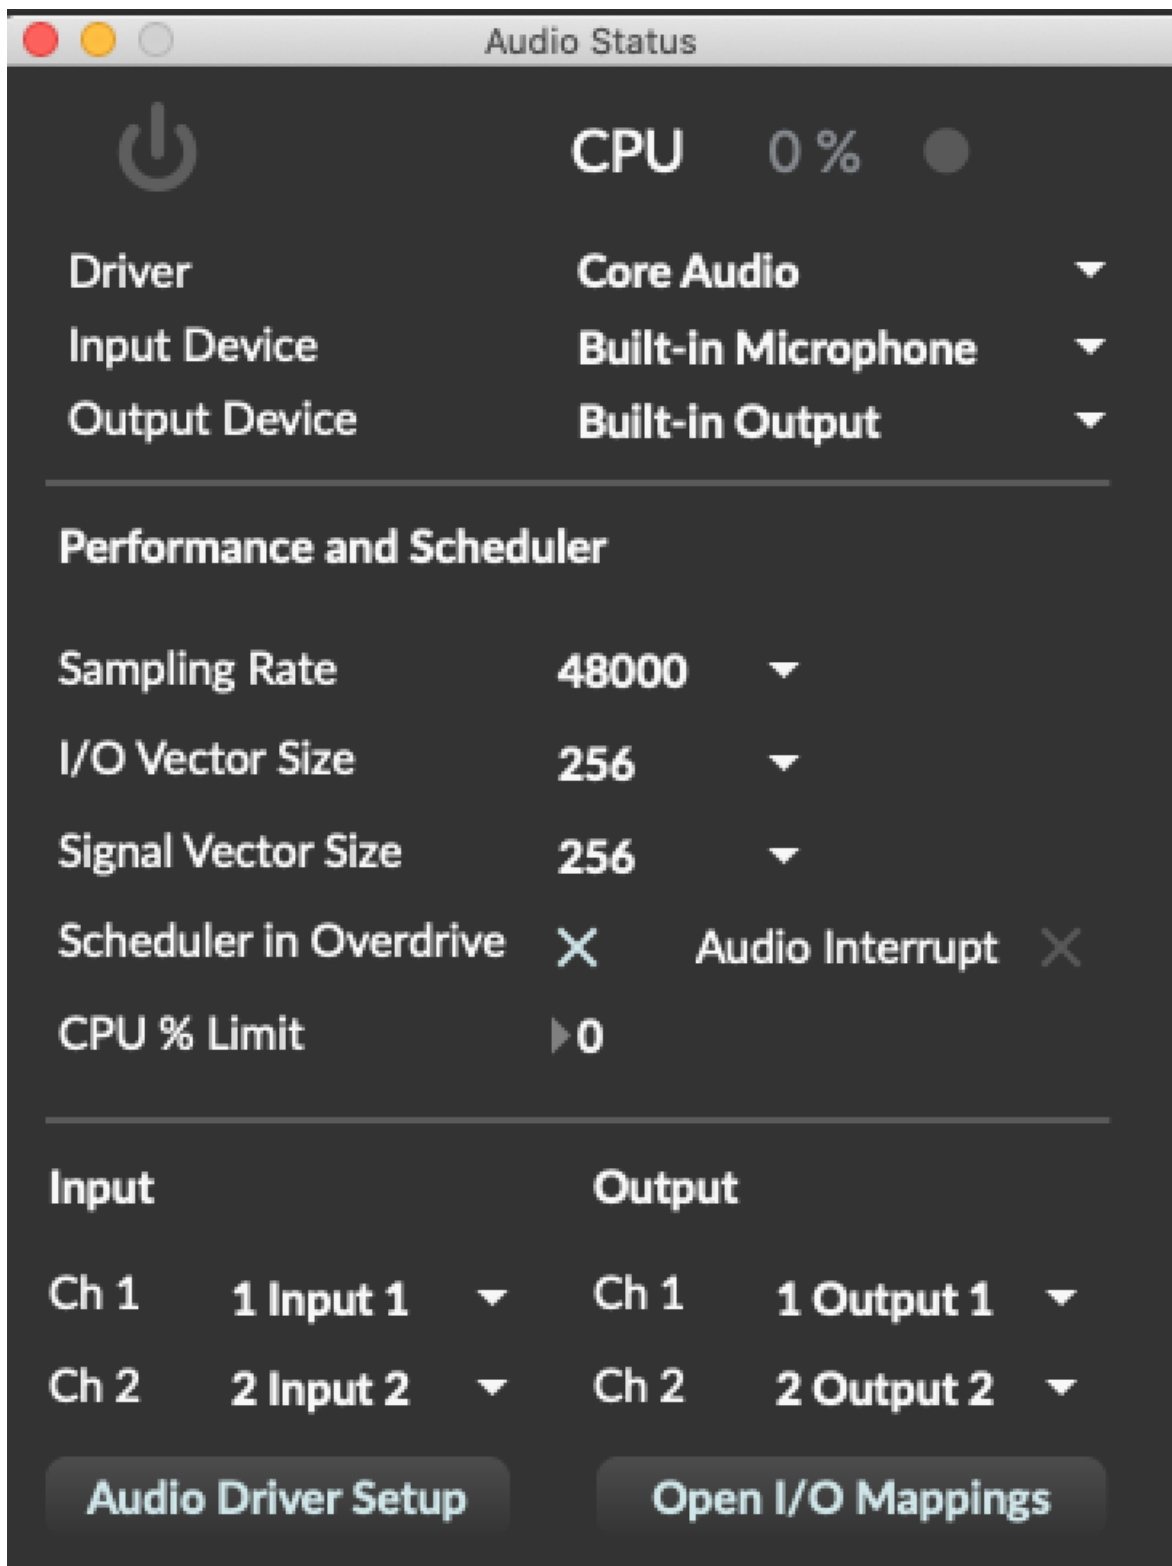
Audio Status

CPU 0 %

Driver Core Audio
Input Device Built-in Microphone
Output Device Built-in Output

Performance and Scheduler

Sampling Rate 48000
I/O Vector Size 256
Signal Vector Size 256
Scheduler in Overdrive Audio Interrupt
CPU % Limit 0

Input
Ch 1 1 Input 1
Ch 2 2 Input 2

Output
Ch 1 1 Output 1
Ch 2 2 Output 2

Audio Driver Setup
Open I/O Mappings